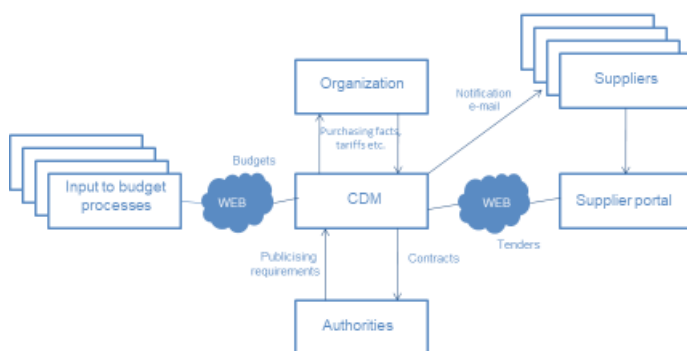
Organization

Notification e-mail

Suppliers

Purchasing facts, tariffs etc.

Budgets

Input to budget processes

WEB

CDM

WEB

Supplier portal

Tenders

Publicising requirements

Contracts

Authorities